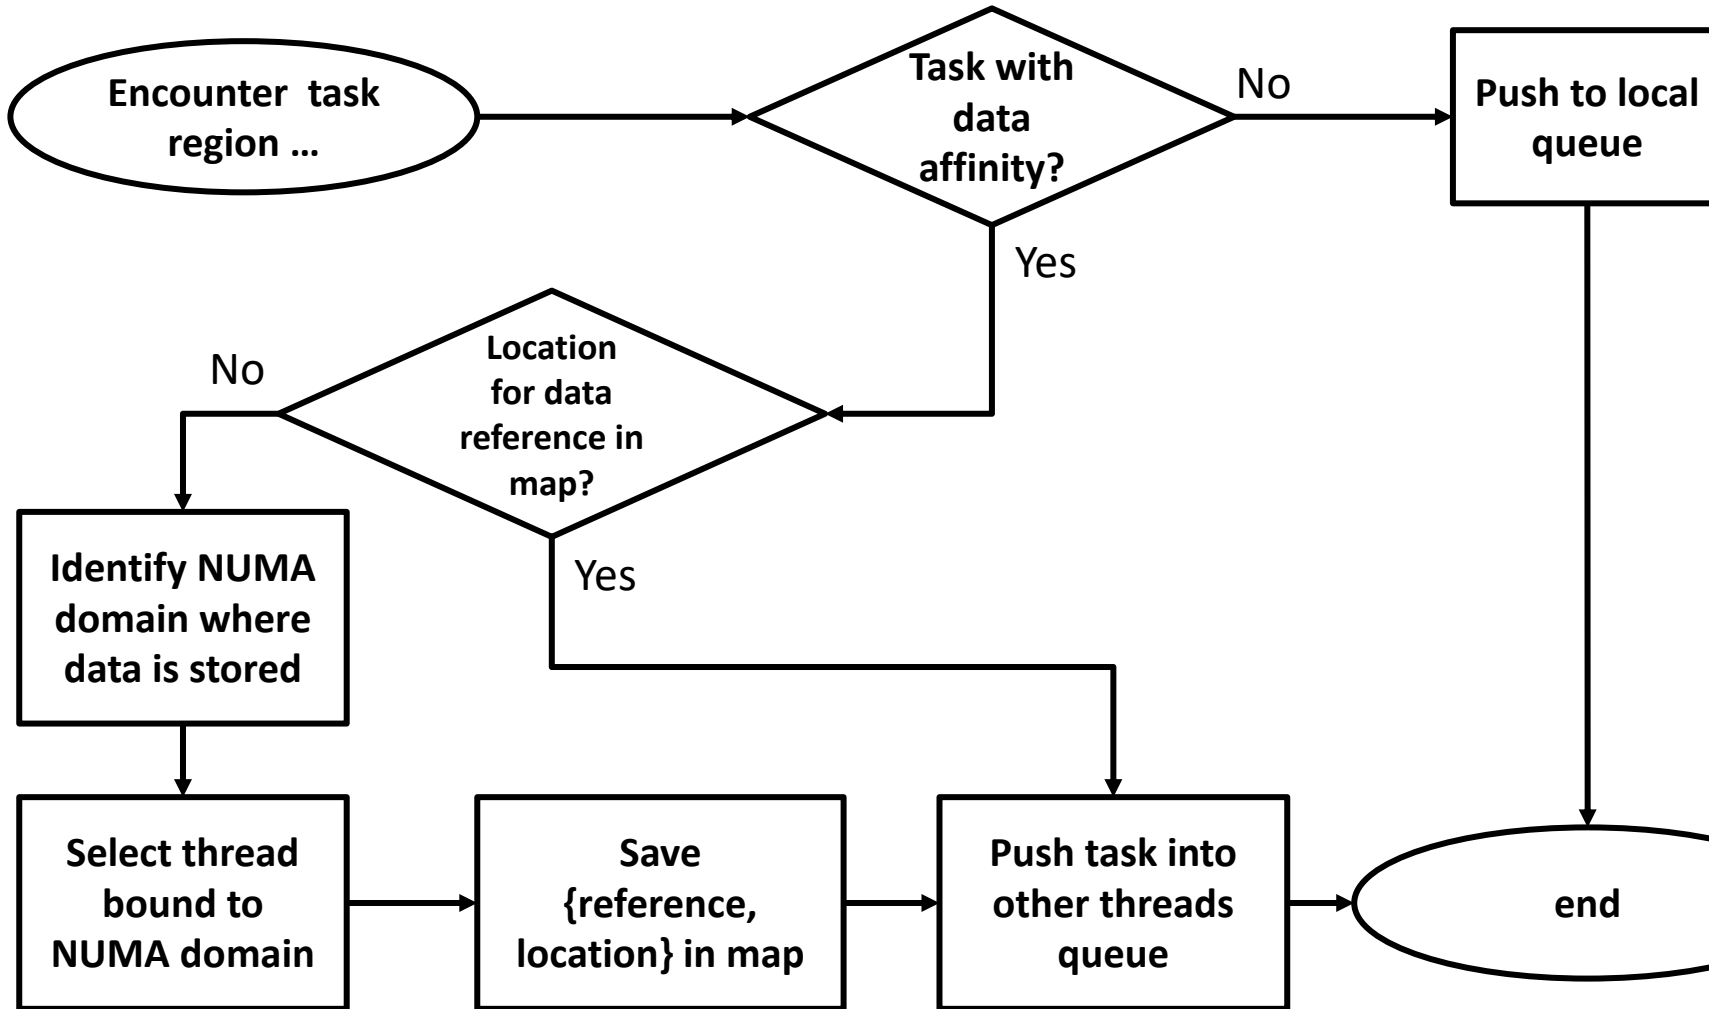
Encounter task region …

Task with data affinity?

No

Push to local queue

Yes

No

Location for data reference in map?

Identify NUMA domain where data is stored

Yes

Select thread bound to NUMA domain

Save {reference, location} in map

Push task into other threads queue

end